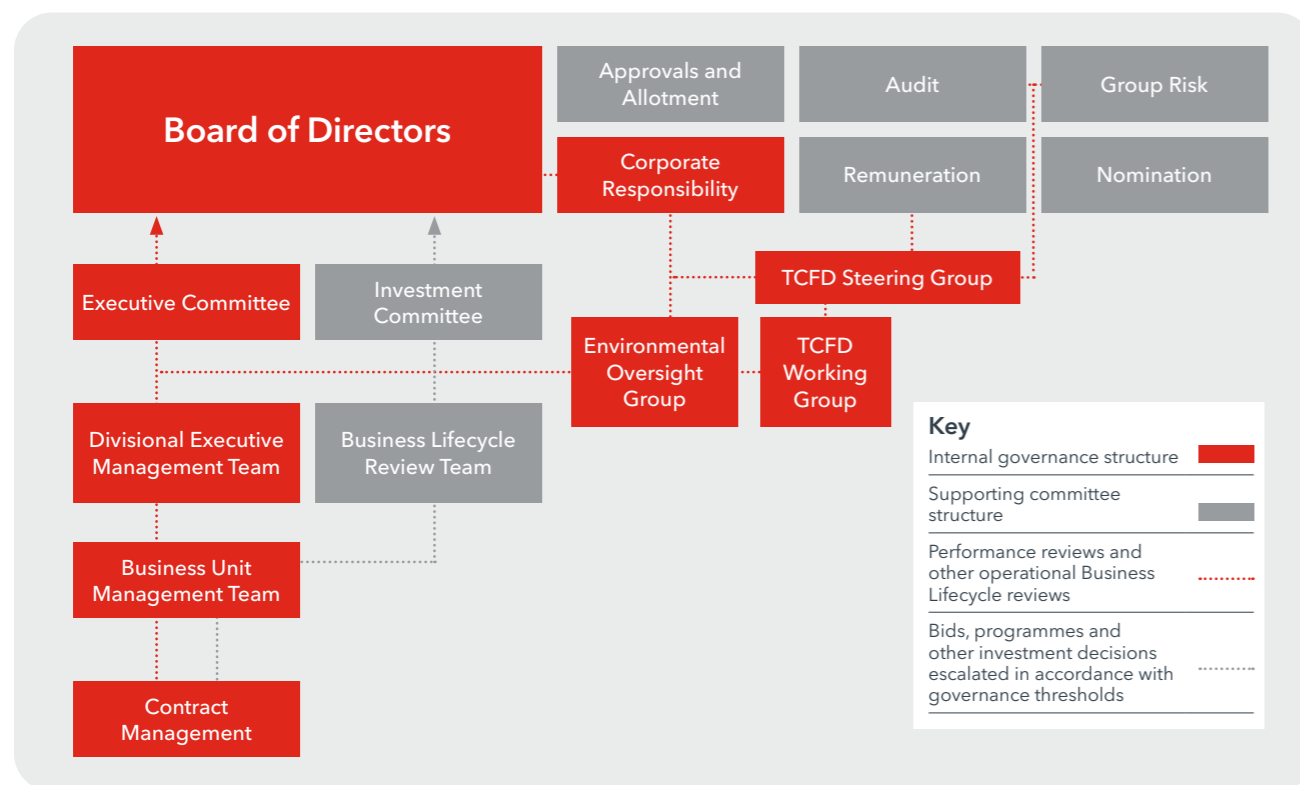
Board of Directors

Approvals and Allotment

Audit

Group Risk

Corporate Responsibility

Remuneration

Nomination

TCFD Steering Group

Executive Committee

Investment Committee

Environmental Oversight Group

TCFD Working Group

Divisional Executive Management Team

Business Lifecycle Review Team

Business Unit Management Team

Contract Management

Key

Internal governance structure

Supporting committee structure

Performance reviews and other operational Business Lifecycle reviews

Bids, programmes and other investment decisions escalated in accordance with governance thresholds